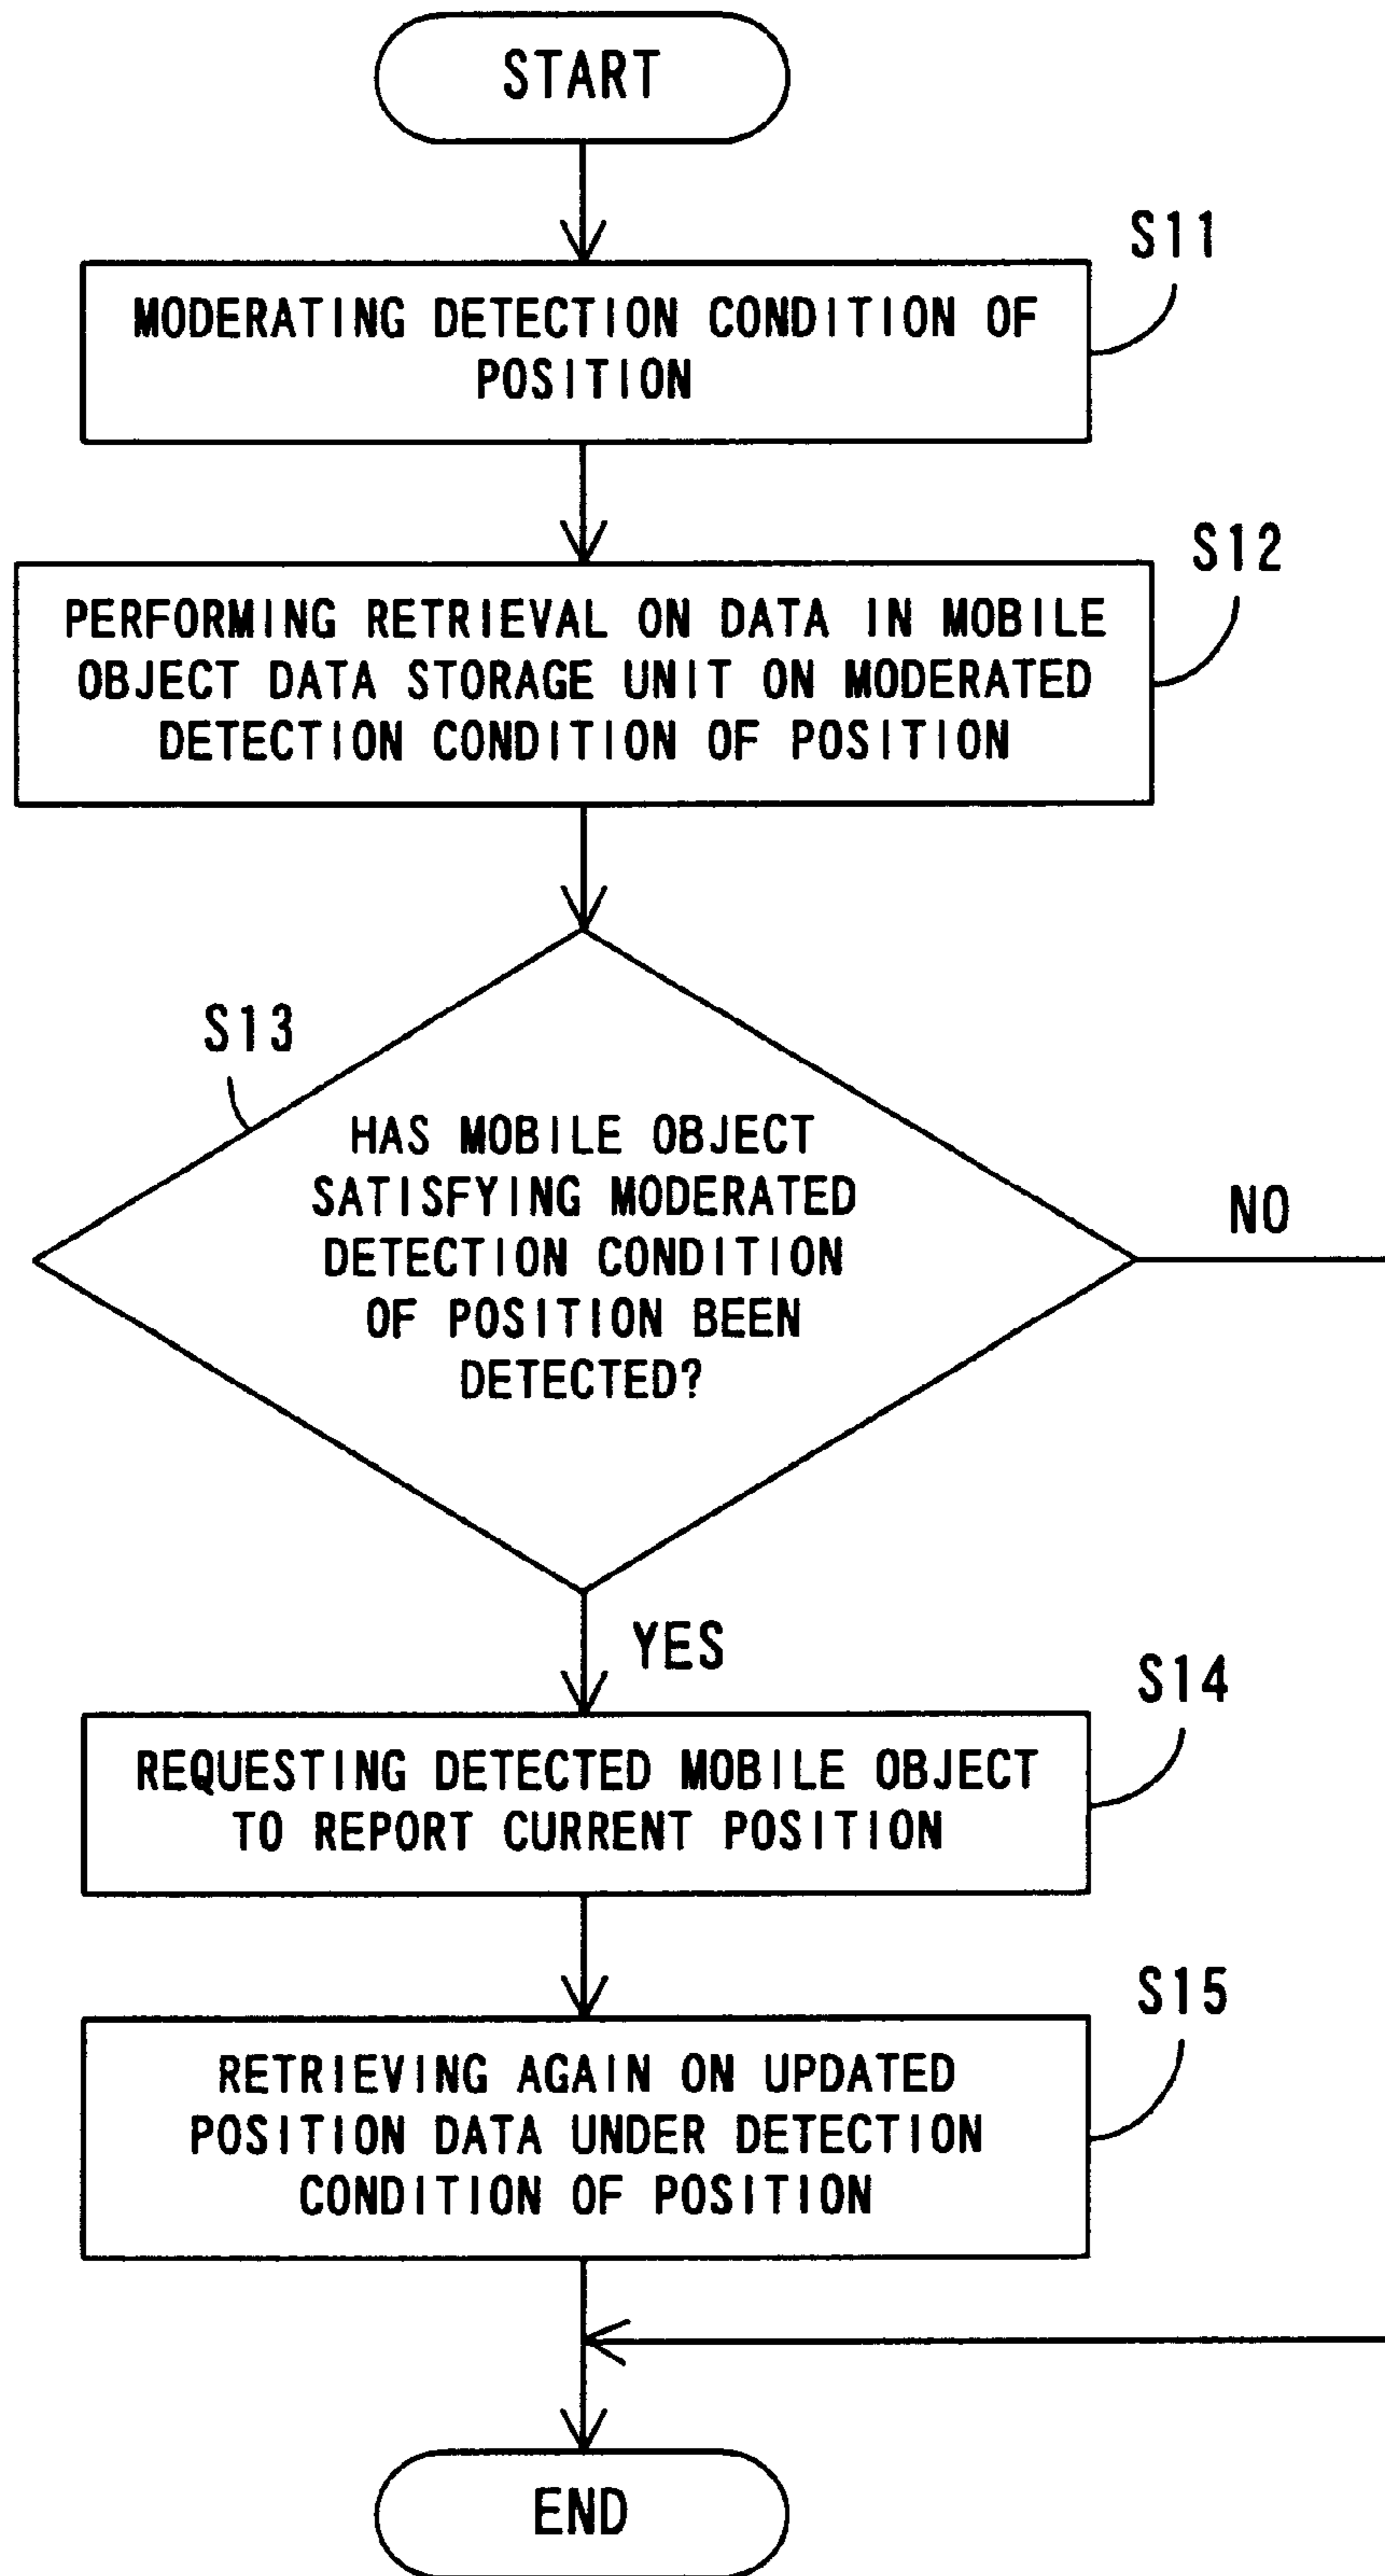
START

S11

MODERATING DETECTION CONDITION OF POSITION

S12

PERFORMING RETRIEVAL ON DATA IN MOBILE OBJECT DATA STORAGE UNIT ON MODERATED DETECTION CONDITION OF POSITION

S13

HAS MOBILE OBJECT SATISFYING MODERATED DETECTION CONDITION OF POSITION BEEN DETECTED?

NO

YES

S14

REQUESTING DETECTED MOBILE OBJECT TO REPORT CURRENT POSITION

S15

RETRIEVING AGAIN ON UPDATED POSITION DATA UNDER DETECTION CONDITION OF POSITION

END